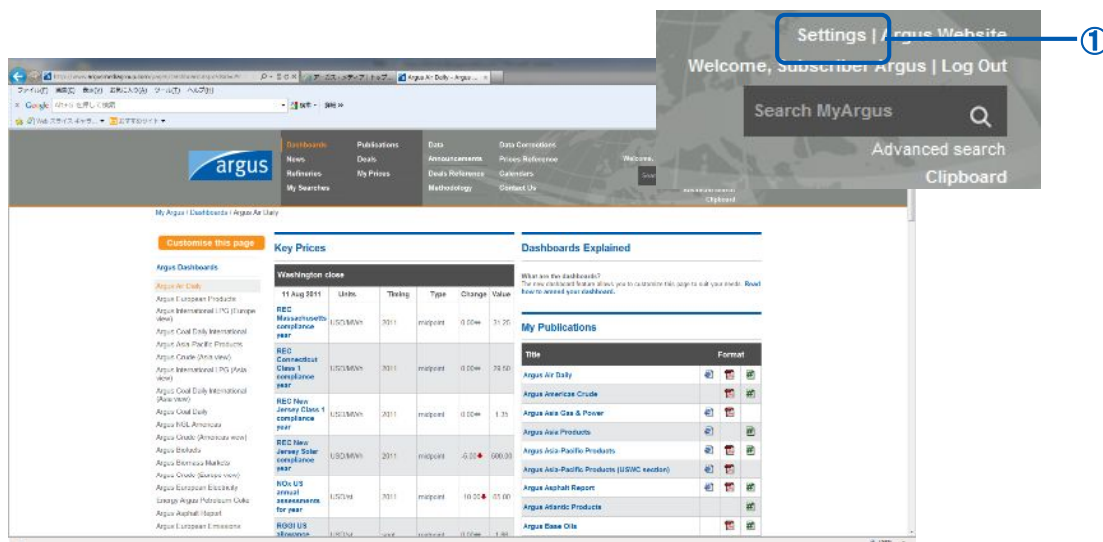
Settings | Argus Website
①
Welcome, Subscriber Argus | Log Out
Search MyArgus
Advanced search
Clipboard

argus

Dashboards
News
Refineries
My Searches
Publications
Deals
My Prices
Data
Announcements
Deals Reference
Methodology
Data Corrections
Prices Reference
Calendars
Contact Us

My Argus | Dashboards | Argus Air Daily

Customise this page

Argus Dashboards
Argus Air Daily
Argus European Products
Argus International LPG (Europe view)
Argus Coal Daily International
Argus Asia Pacific Products
Argus Crude (Asia view)
Argus International LPG (Asia view)
Argus Coal Daily International (Asia view)
Argus Coal Daily
Argus NGL Americas
Argus Crude (Americas view)
Argus Biofuels
Argus Biomass Markets
Argus Crude (Europe view)
Argus European Electricity
Energy Argus Petroleum Coke
Argus Asphalt Report
Argus European Emissions

Key Prices

Washington close

| 11 Aug 2011 | Units | Timing | Type | Change | Value |
|---|---|---|---|---|---|
| REC Massachusetts compliance year | USD/MWh | 2011 | midpoint | 0.00 | 31.25 |
| REC Connecticut Class 1 compliance year | USD/MWh | 2011 | midpoint | 0.00 | 29.50 |
| REC New Jersey Class 1 compliance year | USD/MWh | 2011 | midpoint | 0.00 | 1.35 |
| REC New Jersey Solar compliance year | USD/MWh | 2011 | midpoint | -5.00 | 600.00 |
| NOx US annual assessments for year | USD/t | 2011 | midpoint | 10.00 | 85.00 |
| RGGI US allowance | USD/t | | | | |

Dashboards Explained

What are the dashboards?
The new dashboard feature allows you to customise this page to suit your needs. Read how to amend your dashboard.

My Publications

| Title | Format |
|---|---|
| Argus Air Daily | |
| Argus Americas Crude | |
| Argus Asia Gas & Power | |
| Argus Asia Products | |
| Argus Asia-Pacific Products | |
| Argus Asia-Pacific Products (USWC section) | |
| Argus Asphalt Report | |
| Argus Atlantic Products | |
| Argus Base Oils | |